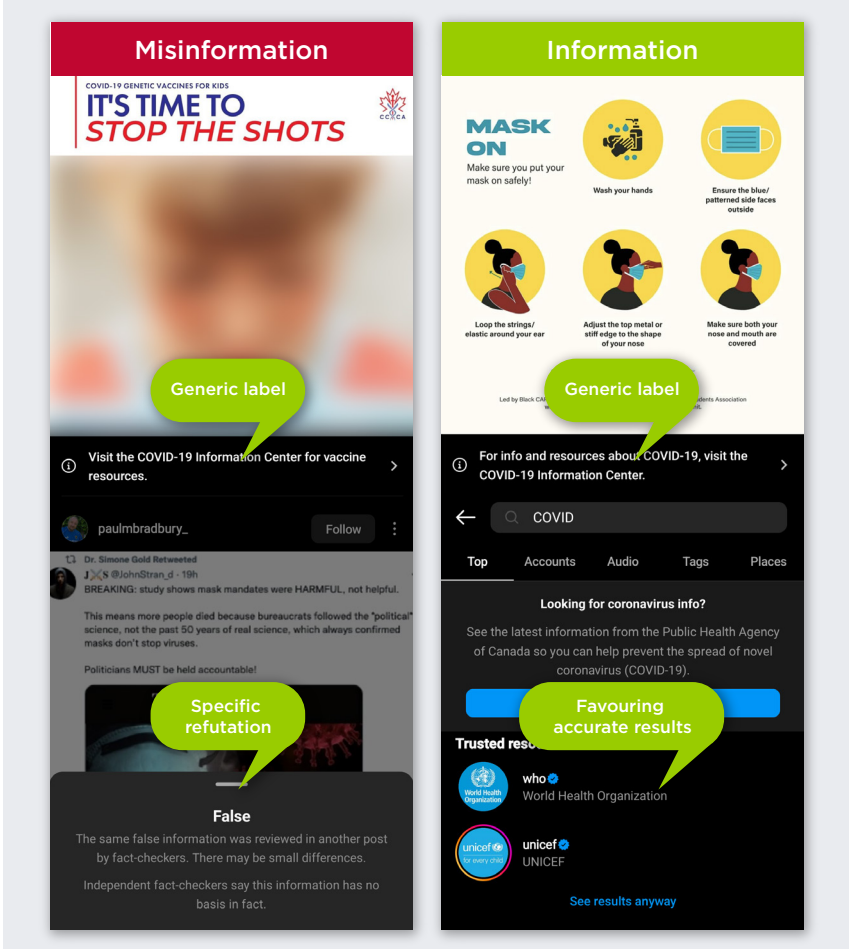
Misinformation

COVID-19 GENETIC VACCINES FOR KIDS
IT'S TIME TO STOP THE SHOTS

CCCA

Generic label

Visit the COVID-19 Information Center for vaccine resources.

paulmbradbury_ Follow

Dr. Simone Gold Retweeted
J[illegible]S @JohnStran_d · 19h
BREAKING: study shows mask mandates were HARMFUL, not helpful.

This means more people died because bureaucrats followed the "political" science, not the past 50 years of real science, which always confirmed masks don't stop viruses.

Politicians MUST be held accountable!

Specific refutation

False

The same false information was reviewed in another post by fact-checkers. There may be small differences.

Independent fact-checkers say this information has no basis in fact.

Information

MASK ON
Make sure you put your mask on safely!

Wash your hands

Ensure the blue/ patterned side faces outside

Loop the strings/ elastic around your ear

Adjust the top metal or stiff edge to the shape of your nose

Make sure both your nose and mouth are covered

Led by Black CA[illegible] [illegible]dents Association

Generic label

For info and resources about COVID-19, visit the COVID-19 Information Center.

COVID

Top Accounts Audio Tags Places

Looking for coronavirus info?

See the latest information from the Public Health Agency of Canada so you can help prevent the spread of novel coronavirus (COVID-19).

Favouring accurate results

Trusted res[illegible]

who
World Health Organization

unicef
UNICEF

See results anyway